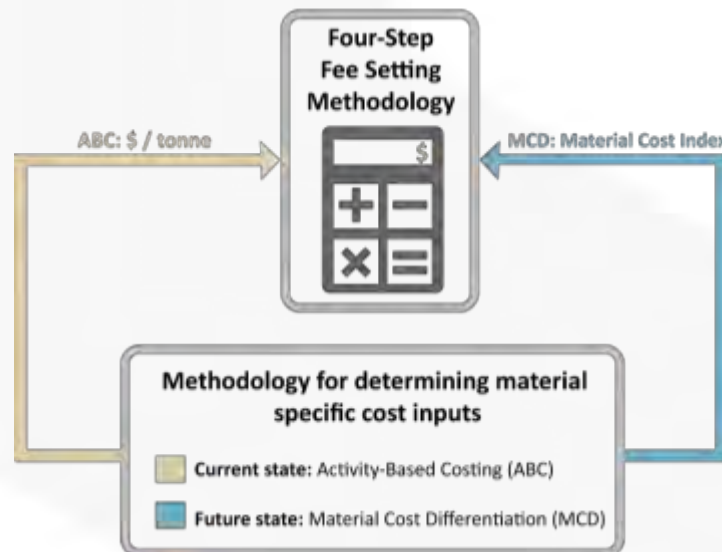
Four-Step Fee Setting Methodology

ABC: $ / tonne

MCD: Material Cost Index

$

Methodology for determining material specific cost inputs

Current state: Activity-Based Costing (ABC)

Future state: Material Cost Differentiation (MCD)